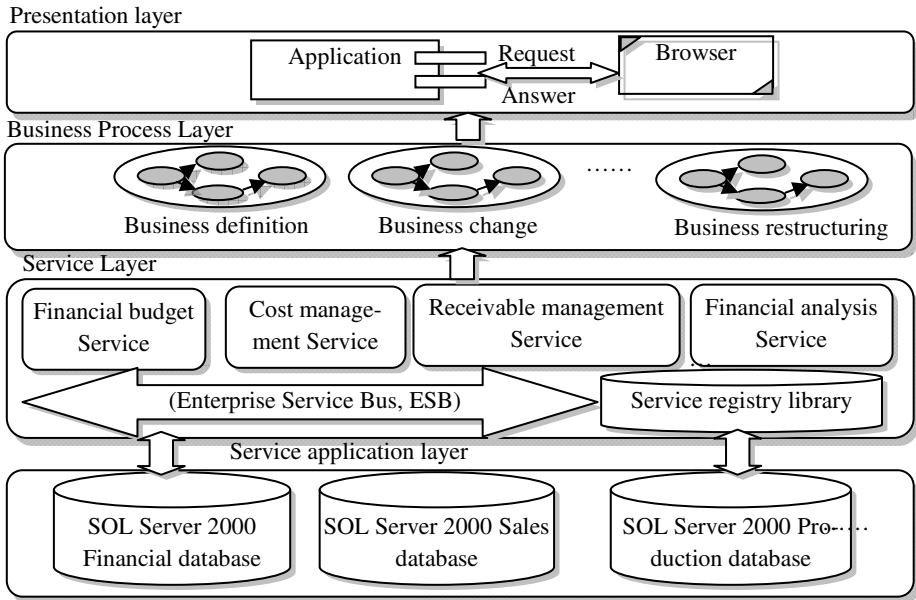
Presentation layer

Application

Request

Answer

Browser

Business Process Layer

……

Business definition

Business change

Business restructuring

Service Layer

Financial budget Service

Cost management Service

Receivable management Service

Financial analysis Service

(Enterprise Service Bus, ESB)

Service registry library

Service application layer

SOL Server 2000 Financial database

SOL Server 2000 Sales database

SOL Server 2000 Production database

……